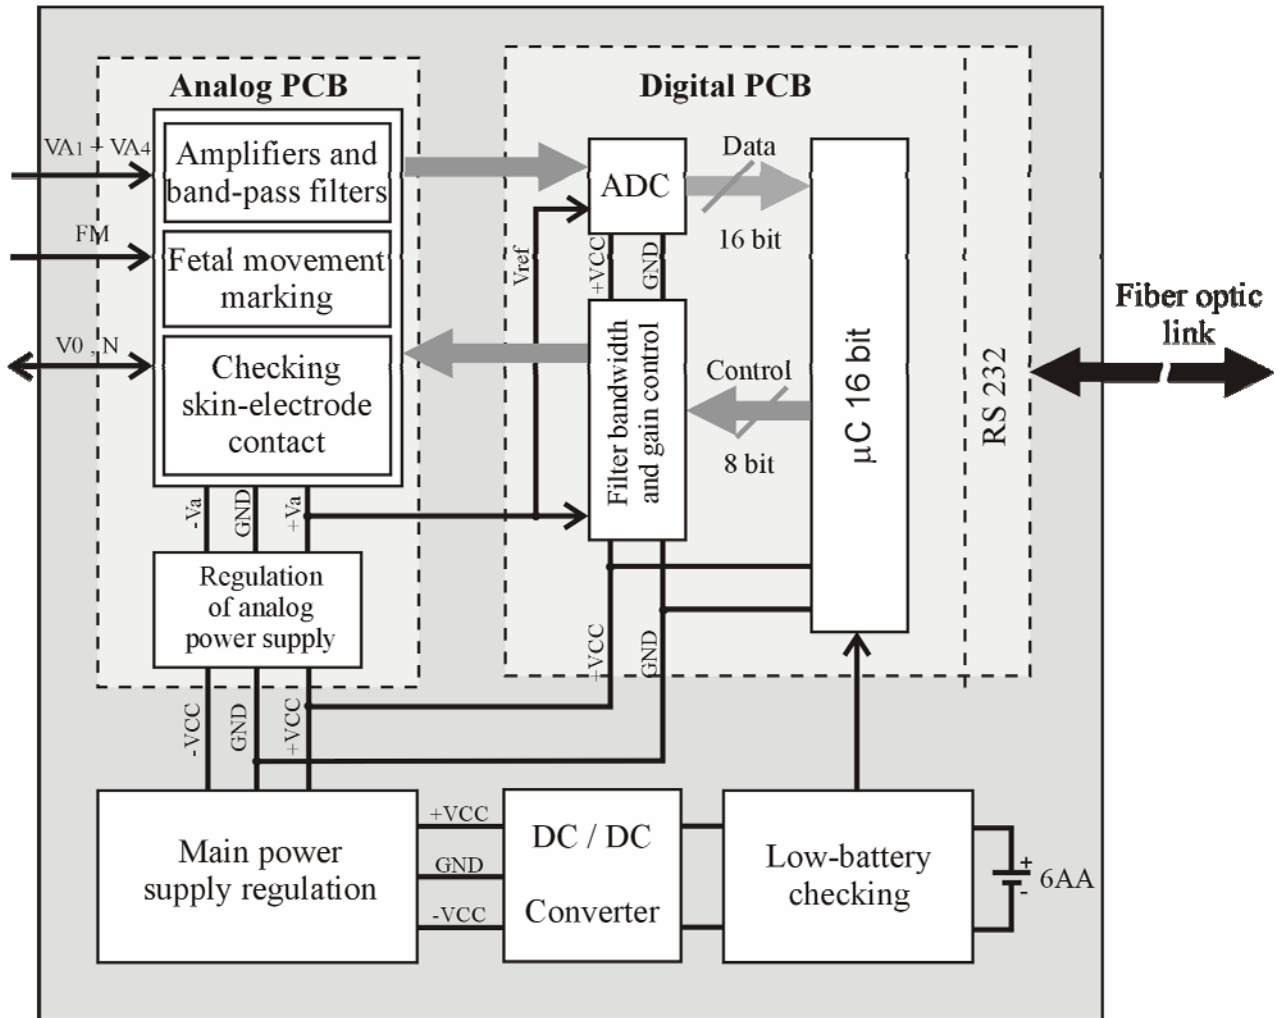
Analog PCB

Digital PCB

VA1 ÷ VA4

Amplifiers and band-pass filters

FM

Fetal movement marking

V0 , N

Checking skin-electrode contact

ADC

Data

16 bit

Vref

+VCC

GND

Filter bandwidth and gain control

Control

8 bit

μC 16 bit

RS 232

Fiber optic link

-Va

GND

+Va

Regulation of analog power supply

+VCC

GND

-VCC

GND

+VCC

Main power supply regulation

+VCC

GND

-VCC

DC / DC

Converter

Low-battery checking

+

-

6AA